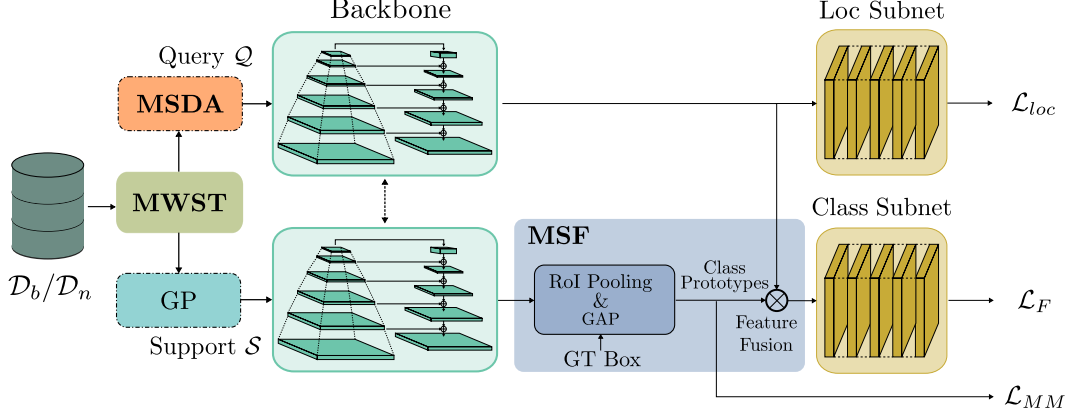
Backbone

Loc Subnet

Query $\mathcal{Q}$

MSDA

$\mathcal{L}_{loc}$

MWST

$\mathcal{D}_b/\mathcal{D}_n$

MSF

Class Subnet

GP

RoI Pooling & GAP

Class Prototypes

$\mathcal{L}_F$

Feature Fusion

Support $\mathcal{S}$

GT Box

$\mathcal{L}_{MM}$